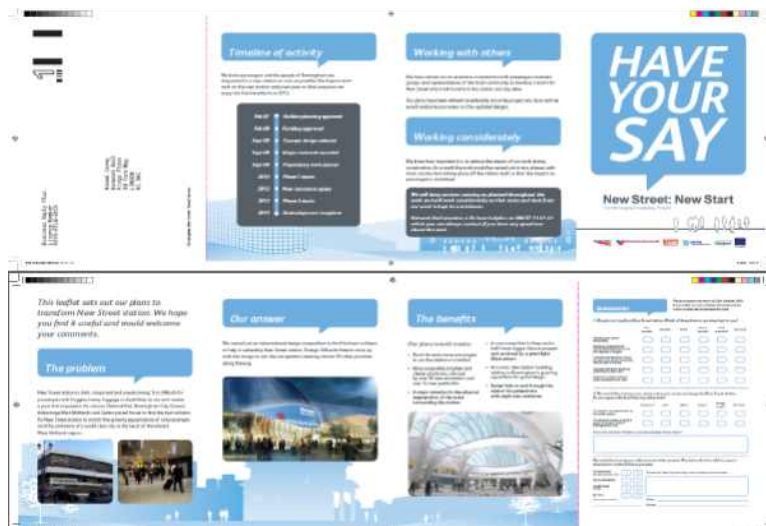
Timeline of activity

Working with others

Working considerately

HAVE YOUR SAY

New Street: New Start

This leaflet sets out our plans to transform New Street station. We hope you find it useful and would welcome your comments.

The problem

Our answer

The benefits

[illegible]